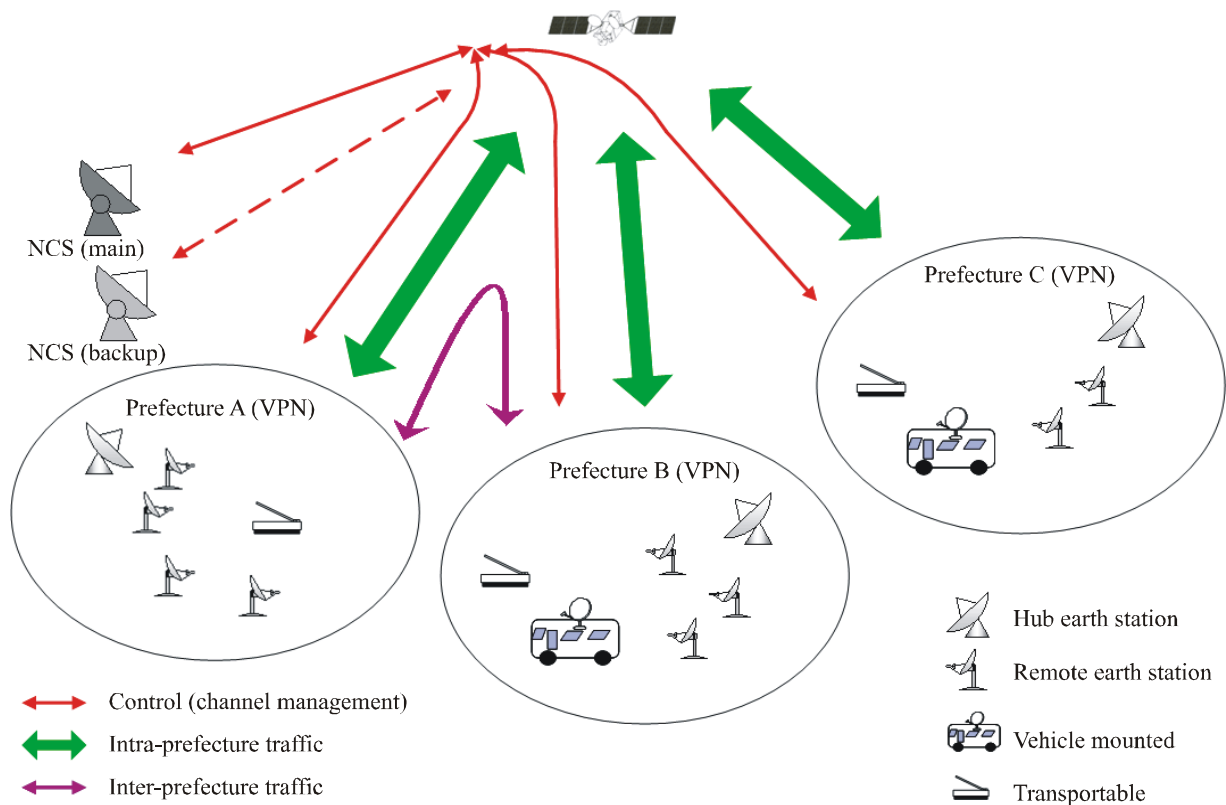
NCS (main)

NCS (backup)

Prefecture A (VPN)

Prefecture B (VPN)

Prefecture C (VPN)

Control (channel management)

Intra-prefecture traffic

Inter-prefecture traffic

Hub earth station

Remote earth station

Vehicle mounted

Transportable